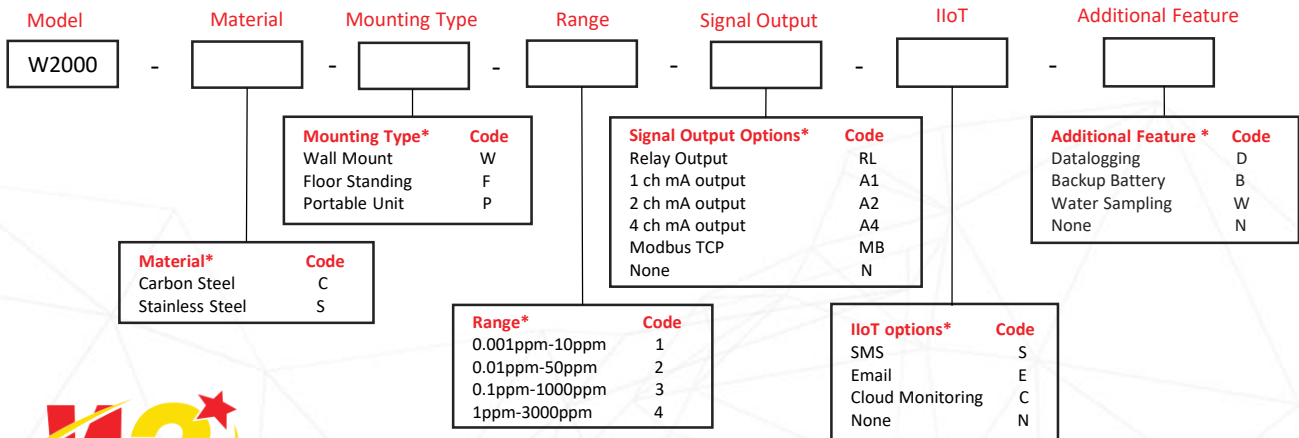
Model Material Mounting Type Range Signal Output IIoT Additional Feature

W2000 - - - - - -

| Mounting Type* | Code |
|---|---|
| Wall Mount | W |
| Floor Standing | F |
| Portable Unit | P |

| Signal Output Options* | Code |
|---|---|
| Relay Output | RL |
| 1 ch mA output | A1 |
| 2 ch mA output | A2 |
| 4 ch mA output | A4 |
| Modbus TCP | MB |
| None | N |

| Additional Feature * | Code |
|---|---|
| Datalogging | D |
| Backup Battery | B |
| Water Sampling | W |
| None | N |

| Material* | Code |
|---|---|
| Carbon Steel | C |
| Stainless Steel | S |

| Range* | Code |
|---|---|
| 0.001ppm-10ppm | 1 |
| 0.01ppm-50ppm | 2 |
| 0.1ppm-1000ppm | 3 |
| 1ppm-3000ppm | 4 |

| IIoT options* | Code |
|---|---|
| SMS | S |
| Email | E |
| Cloud Monitoring | C |
| None | N |